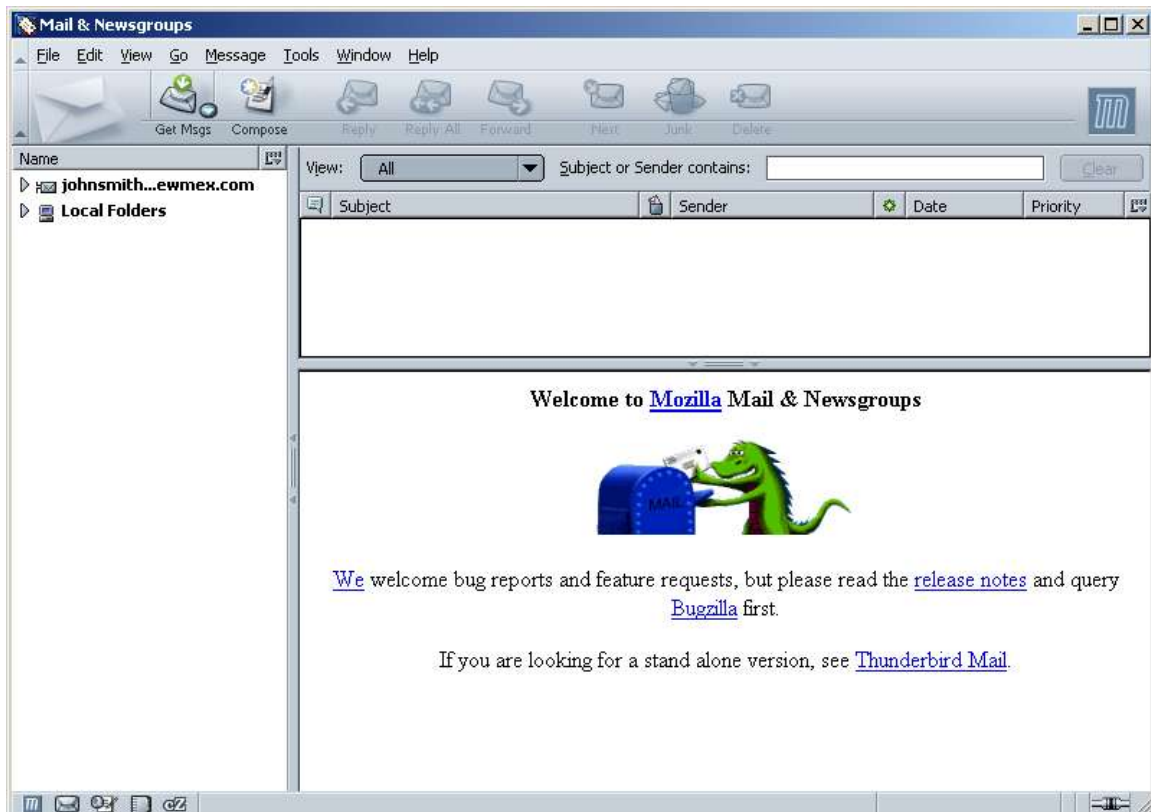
Mail & Newsgroups

File Edit View Go Message Tools Window Help

Get Msgs Compose Reply Reply All Forward Next Junk Delete

Name

johnsmith...ewmex.com

Local Folders

View: All

Subject or Sender contains:

Clear

| Subject | Sender | Date | Priority |
|---|---|---|---|

Welcome to Mozilla Mail & Newsgroups

MAIL

We welcome bug reports and feature requests, but please read the release notes and query Bugzilla first.

If you are looking for a stand alone version, see Thunderbird Mail.